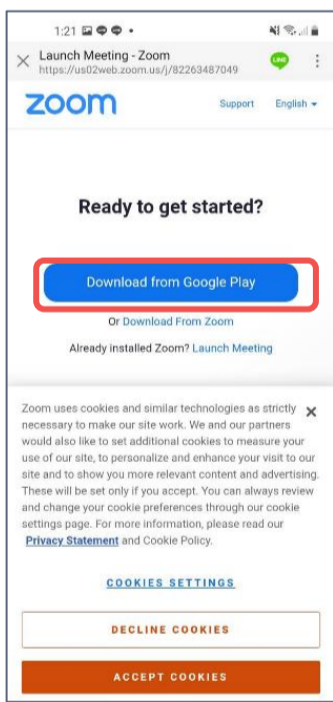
1:21

Launch Meeting - Zoom
https://us02web.zoom.us/j/82263487049

LINE

zoom

Support English

Ready to get started?

Download from Google Play

Or Download From Zoom

Already installed Zoom? Launch Meeting

Zoom uses cookies and similar technologies as strictly necessary to make our site work. We and our partners would also like to set additional cookies to measure your use of our site, to personalize and enhance your visit to our site and to show you more relevant content and advertising. These will be set only if you accept. You can always review and change your cookie preferences through our cookie settings page. For more information, please read our Privacy Statement and Cookie Policy.

×

COOKIES SETTINGS

DECLINE COOKIES

ACCEPT COOKIES